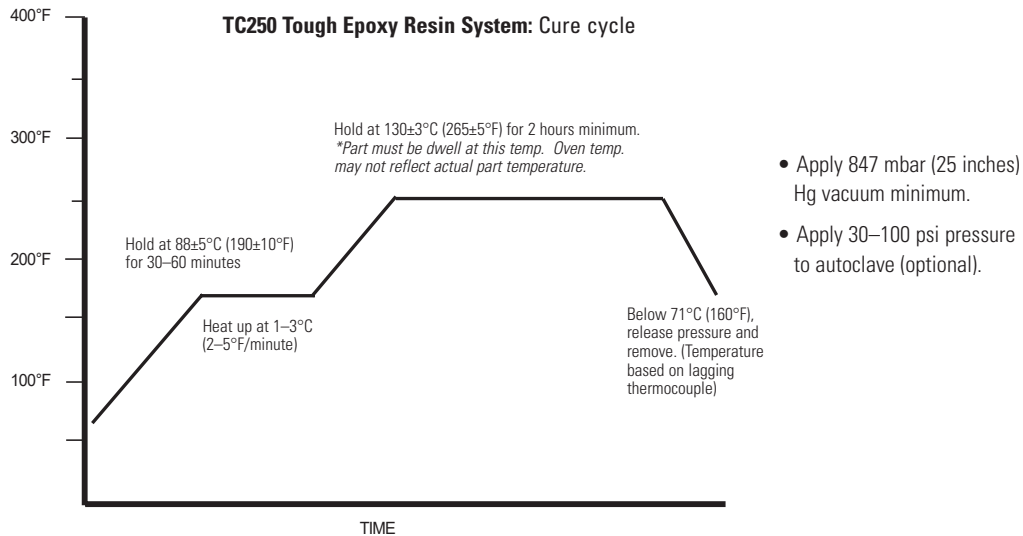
**TC250 Tough Epoxy Resin System:** Cure cycle

400°F

300°F

200°F

100°F

Hold at 88±5°C (190±10°F) for 30–60 minutes

Heat up at 1–3°C (2–5°F/minute)

Hold at 130±3°C (265±5°F) for 2 hours minimum.
*Part must be dwell at this temp. Oven temp. may not reflect actual part temperature.*

Below 71°C (160°F), release pressure and remove. (Temperature based on lagging thermocouple)

• Apply 847 mbar (25 inches) Hg vacuum minimum.

• Apply 30–100 psi pressure to autoclave (optional).

TIME